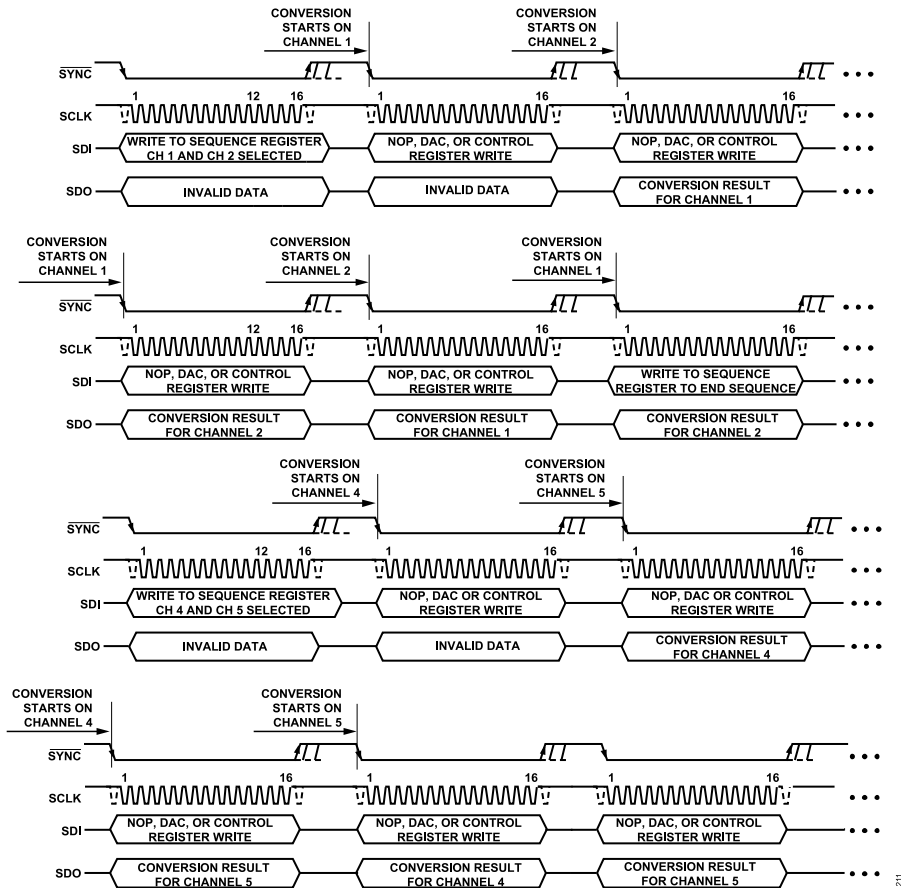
CONVERSION STARTS ON CHANNEL 1

CONVERSION STARTS ON CHANNEL 2

$\overline{SYNC}$

1 12 16 1 16 1 16

SCLK

SDI WRITE TO SEQUENCE REGISTER CH 1 AND CH 2 SELECTED

NOP, DAC, OR CONTROL REGISTER WRITE

NOP, DAC, OR CONTROL REGISTER WRITE

SDO INVALID DATA

INVALID DATA

CONVERSION RESULT FOR CHANNEL 1

CONVERSION STARTS ON CHANNEL 1

CONVERSION STARTS ON CHANNEL 2

CONVERSION STARTS ON CHANNEL 1

$\overline{SYNC}$

1 12 16 1 16 1 16

SCLK

SDI NOP, DAC, OR CONTROL REGISTER WRITE

NOP, DAC, OR CONTROL REGISTER WRITE

WRITE TO SEQUENCE REGISTER TO END SEQUENCE

SDO CONVERSION RESULT FOR CHANNEL 2

CONVERSION RESULT FOR CHANNEL 1

CONVERSION RESULT FOR CHANNEL 2

CONVERSION STARTS ON CHANNEL 4

CONVERSION STARTS ON CHANNEL 5

$\overline{SYNC}$

1 12 16 1 16 1 16

SCLK

SDI WRITE TO SEQUENCE REGISTER CH 4 AND CH 5 SELECTED

NOP, DAC OR CONTROL REGISTER WRITE

NOP, DAC OR CONTROL REGISTER WRITE

SDO INVALID DATA

INVALID DATA

CONVERSION RESULT FOR CHANNEL 4

CONVERSION STARTS ON CHANNEL 4

CONVERSION STARTS ON CHANNEL 5

$\overline{SYNC}$

1 16 1 16 1 16

SCLK

SDI NOP, DAC, OR CONTROL REGISTER WRITE

NOP, DAC, OR CONTROL REGISTER WRITE

NOP, DAC, OR CONTROL REGISTER WRITE

SDO CONVERSION RESULT FOR CHANNEL 5

CONVERSION RESULT FOR CHANNEL 4

CONVERSION RESULT FOR CHANNEL 5

211